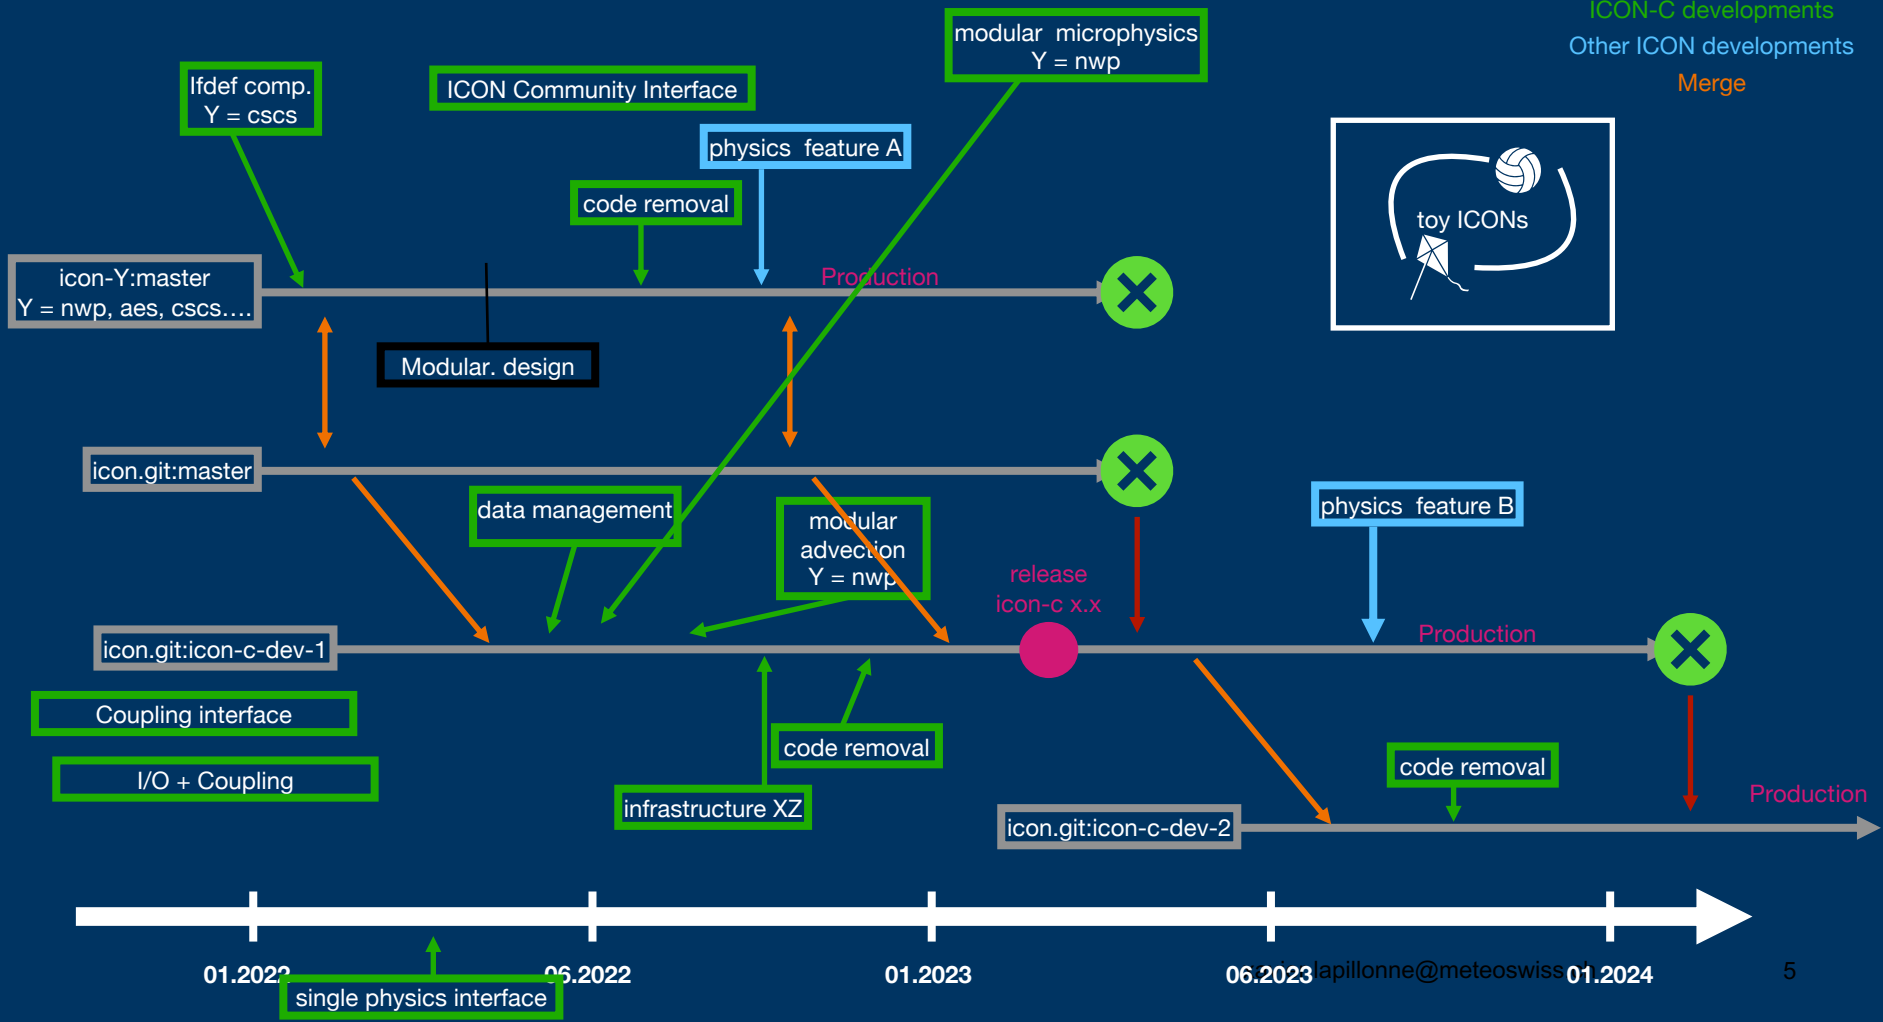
ICON-C developments
Other ICON developments
Merge

modular microphysics
Y = nwp

Ifdef comp.
Y = cscs

ICON Community Interface

physics feature A

code removal

toy ICONs

icon-Y:master
Y = nwp, aes, cscs….

Production

Modular. design

icon.git:master

data management

modular
advection
Y = nwp

physics feature B

release
icon-c x.x

icon.git:icon-c-dev-1

Production

Coupling interface

I/O + Coupling

code removal

infrastructure XZ

code removal

Production

icon.git:icon-c-dev-2

01.2022
06.2022
01.2023
06.2023
01.2024

single physics interface

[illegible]lapillonne@meteoswiss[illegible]

5